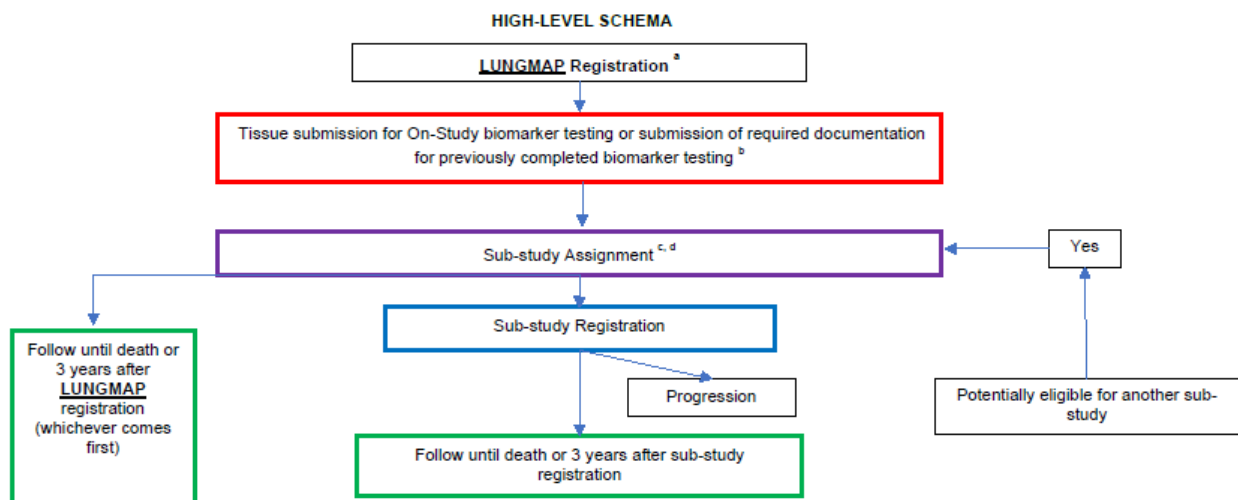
HIGH-LEVEL SCHEMA

LUNGMAP Registration $^{a}$

Tissue submission for On-Study biomarker testing or submission of required documentation for previously completed biomarker testing $^{b}$

Sub-study Assignment $^{c, d}$

Yes

Follow until death or 3 years after LUNGMAP registration (whichever comes first)

Sub-study Registration

Progression

Potentially eligible for another sub-study

Follow until death or 3 years after sub-study registration